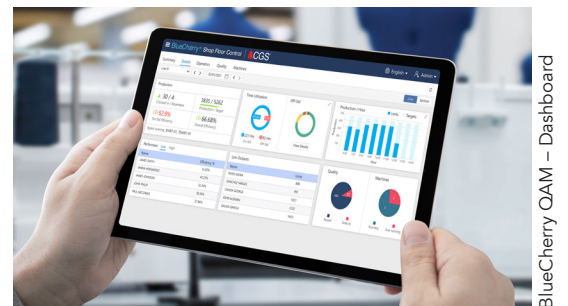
BlueCherry® Shop Floor Control | CGS

Summary Teams Operators Quality Machines

English Admin

Production

30 / 4

3835 / 5262

52.9%

64.68%

Time Utilization

Off-Std

Production / Hour

Performers

Late Deliveries

Quality

Machines

BlueCherry QAM – Dashboard